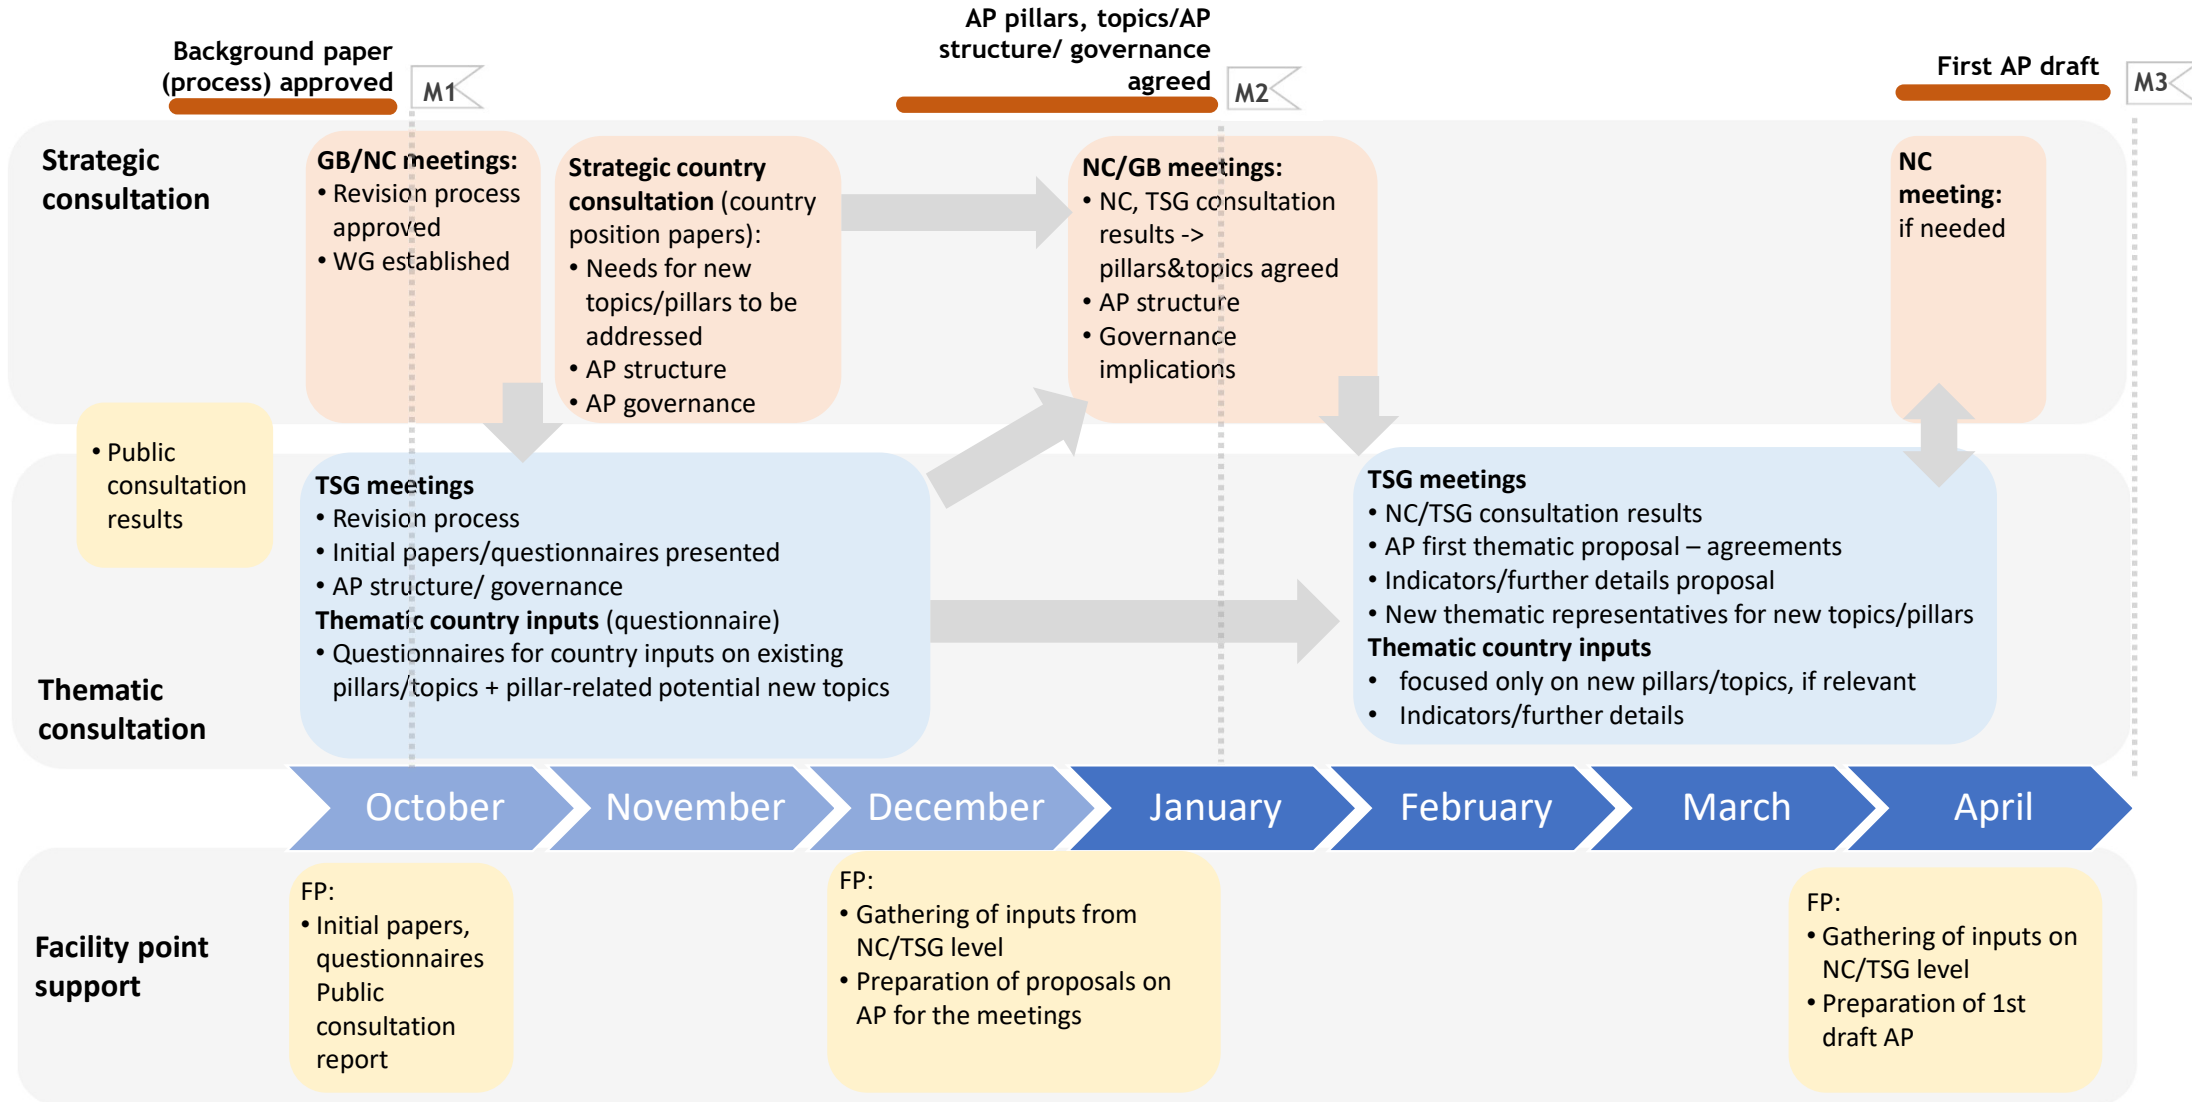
Background paper (process) approved

M1

AP pillars, topics/AP structure/ governance agreed

M2

First AP draft

M3

Strategic consultation

GB/NC meetings:
• Revision process approved
• WG established

Strategic country consultation (country position papers):
• Needs for new topics/pillars to be addressed
• AP structure
• AP governance

NC/GB meetings:
• NC, TSG consultation results -> pillars&topics agreed
• AP structure
• Governance implications

NC meeting: if needed

• Public consultation results

TSG meetings
• Revision process
• Initial papers/questionnaires presented
• AP structure/ governance
Thematic country inputs (questionnaire)
• Questionnaires for country inputs on existing pillars/topics + pillar-related potential new topics

TSG meetings
• NC/TSG consultation results
• AP first thematic proposal – agreements
• Indicators/further details proposal
• New thematic representatives for new topics/pillars
Thematic country inputs
• focused only on new pillars/topics, if relevant
• Indicators/further details

Thematic consultation

October November December January February March April

Facility point support

FP:
• Initial papers, questionnaires Public consultation report

FP:
• Gathering of inputs from NC/TSG level
• Preparation of proposals on AP for the meetings

FP:
• Gathering of inputs on NC/TSG level
• Preparation of 1st draft AP